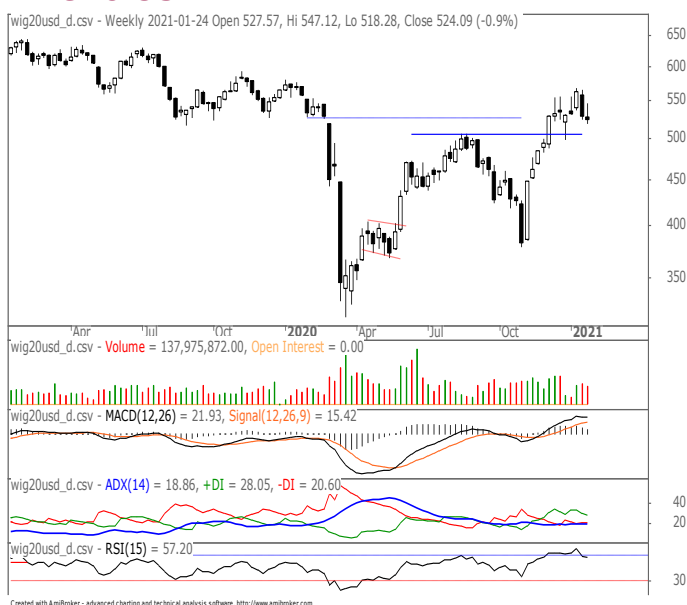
wig20usd_d.csv - Weekly 2021-01-24 Open 527.57, Hi 547.12, Lo 518.28, Close 524.09 (-0.9%)

650
600
550
500
450
400
350

Apr
Jul
Oct
2020
Apr
Jul
Oct
2021

wig20usd_d.csv - Volume = 137,975,872.00, Open Interest = 0.00

wig20usd_d.csv - MACD(12,26) = 21.93, Signal(12,26,9) = 15.42

wig20usd_d.csv - ADX(14) = 18.86, +DI = 28.05, -DI = 20.60

40
20

wig20usd_d.csv - RSI(15) = 57.20

30

Created with AmiBroker - advanced charting and technical analysis software. http://www.amibroker.com